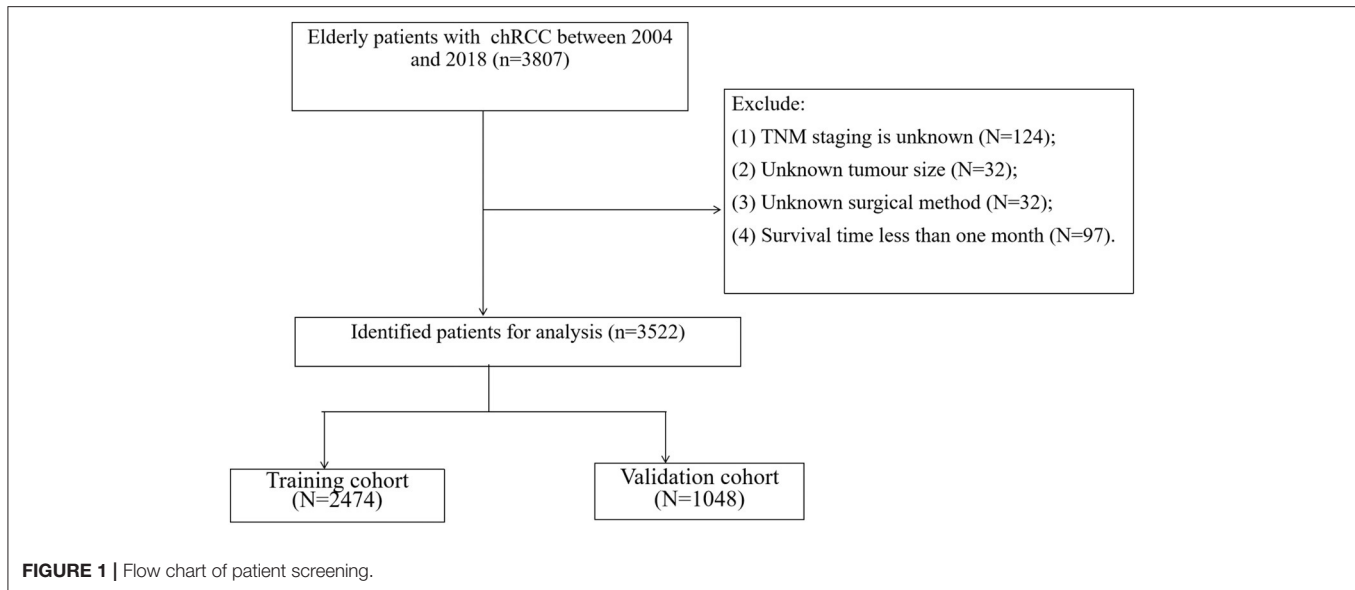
Elderly patients with chRCC between 2004 and 2018 (n=3807)

Exclude:
(1) TNM staging is unknown (N=124);
(2) Unknown tumour size (N=32);
(3) Unknown surgical method (N=32);
(4) Survival time less than one month (N=97).

Identified patients for analysis (n=3522)

Training cohort (N=2474)

Validation cohort (N=1048)

FIGURE 1 | Flow chart of patient screening.